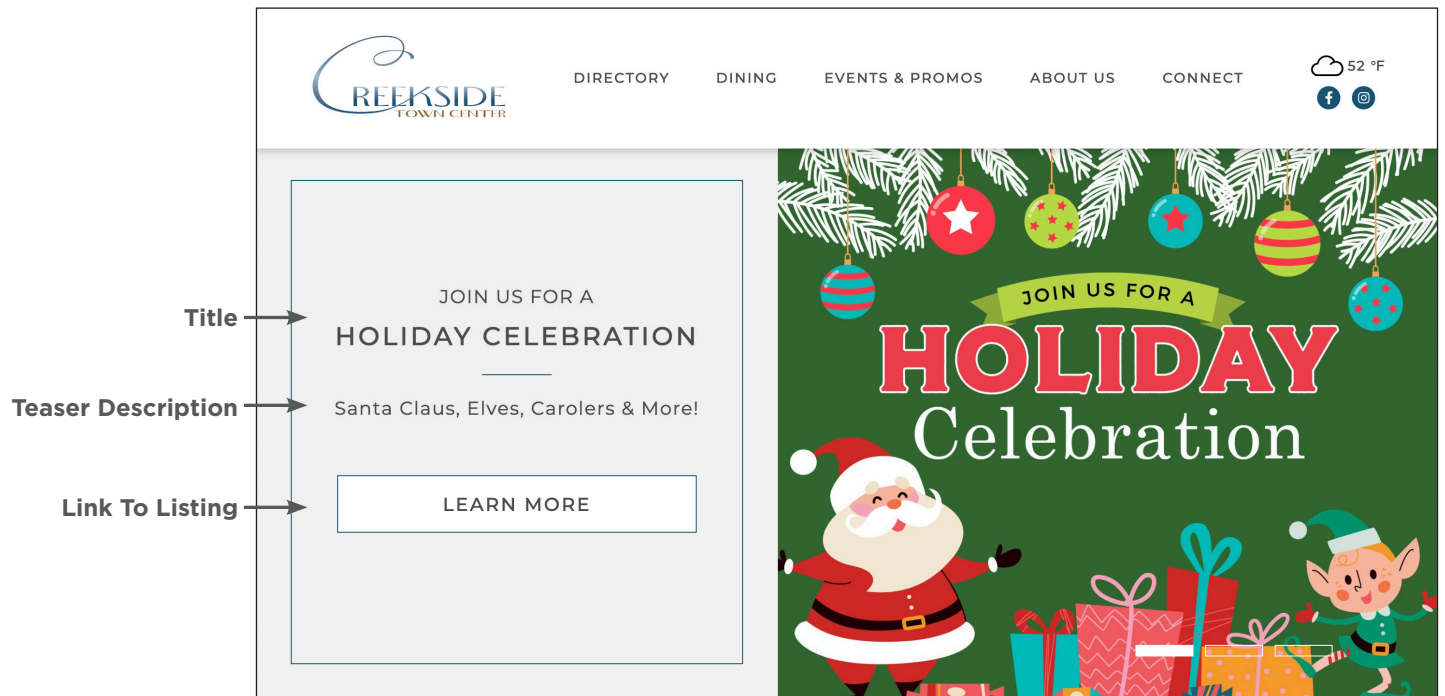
CREEKSIDE
TOWN CENTER

DIRECTORY DINING EVENTS & PROMOS ABOUT US CONNECT

52 °F

Title

Teaser Description

Link To Listing

JOIN US FOR A
HOLIDAY CELEBRATION

Santa Claus, Elves, Carolers & More!

LEARN MORE

JOIN US FOR A
HOLIDAY
Celebration